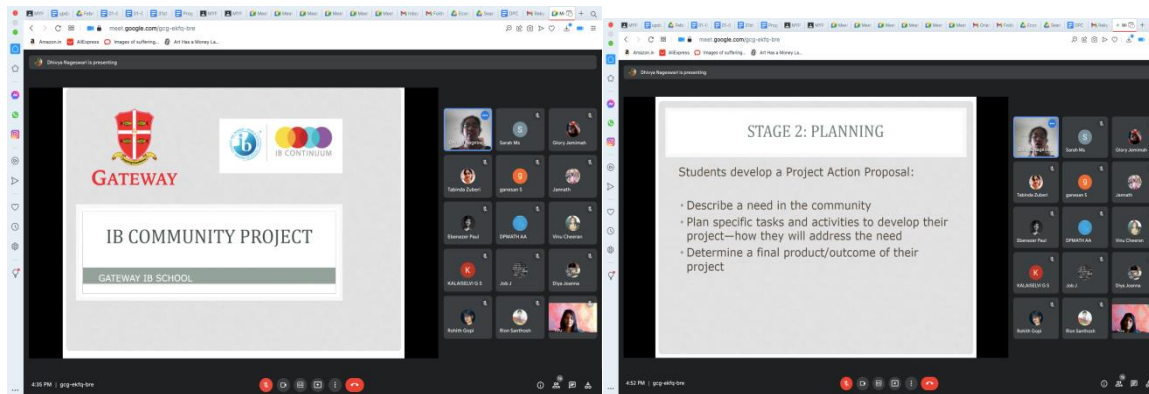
meet.google.com/gcg-ekfq-bre

Amazon.in AliExpress Images of suffering... Art Has a Money La...

Dhivya Nageswari is presenting

GATEWAY

IB CONTINUUM

IB COMMUNITY PROJECT

GATEWAY IB SCHOOL

Sarah Ms

Glory Jemimah

Tabinda Zuberi

ganesan S

Jannath

Ebenezer Paul

DPMATH AA

Vinu Cheeran

KALAISELVI G S

Job J

Diya Joanna

Rohith Gopi

Rion Santhosh

4:35 PM | gcg-ekfq-bre

meet.google.com/gcg-ekfq-bre

Amazon.in AliExpress Images of suffering... Art Has a Money La...

Dhivya Nageswari is presenting

STAGE 2: PLANNING

Students develop a Project Action Proposal:

• Describe a need in the community
• Plan specific tasks and activities to develop their project—how they will address the need
• Determine a final product/outcome of their project

Sarah Ms

Glory Jemimah

Tabinda Zuberi

ganesan S

Jannath

Ebenezer Paul

DPMATH AA

Vinu Cheeran

KALAISELVI G S

Job J

Diya Joanna

Rohith Gopi

Rion Santhosh

4:52 PM | gcg-ekfq-bre